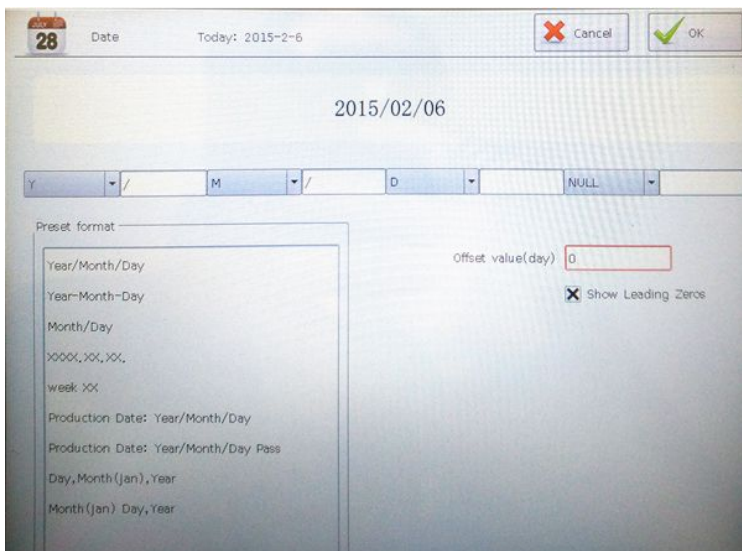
28 Date Today: 2015-2-6

Cancel

OK

2015/02/06

Y /

M /

D

NULL

Preset format

Year/Month/Day

Year-Month-Day

Month/Day

XXXX.XX.XX.

week XX

Production Date: Year/Month/Day

Production Date: Year/Month/Day Pass

Day,Month(jan),Year

Month(jan) Day,Year

Offset value(day) 0

Show Leading Zeros